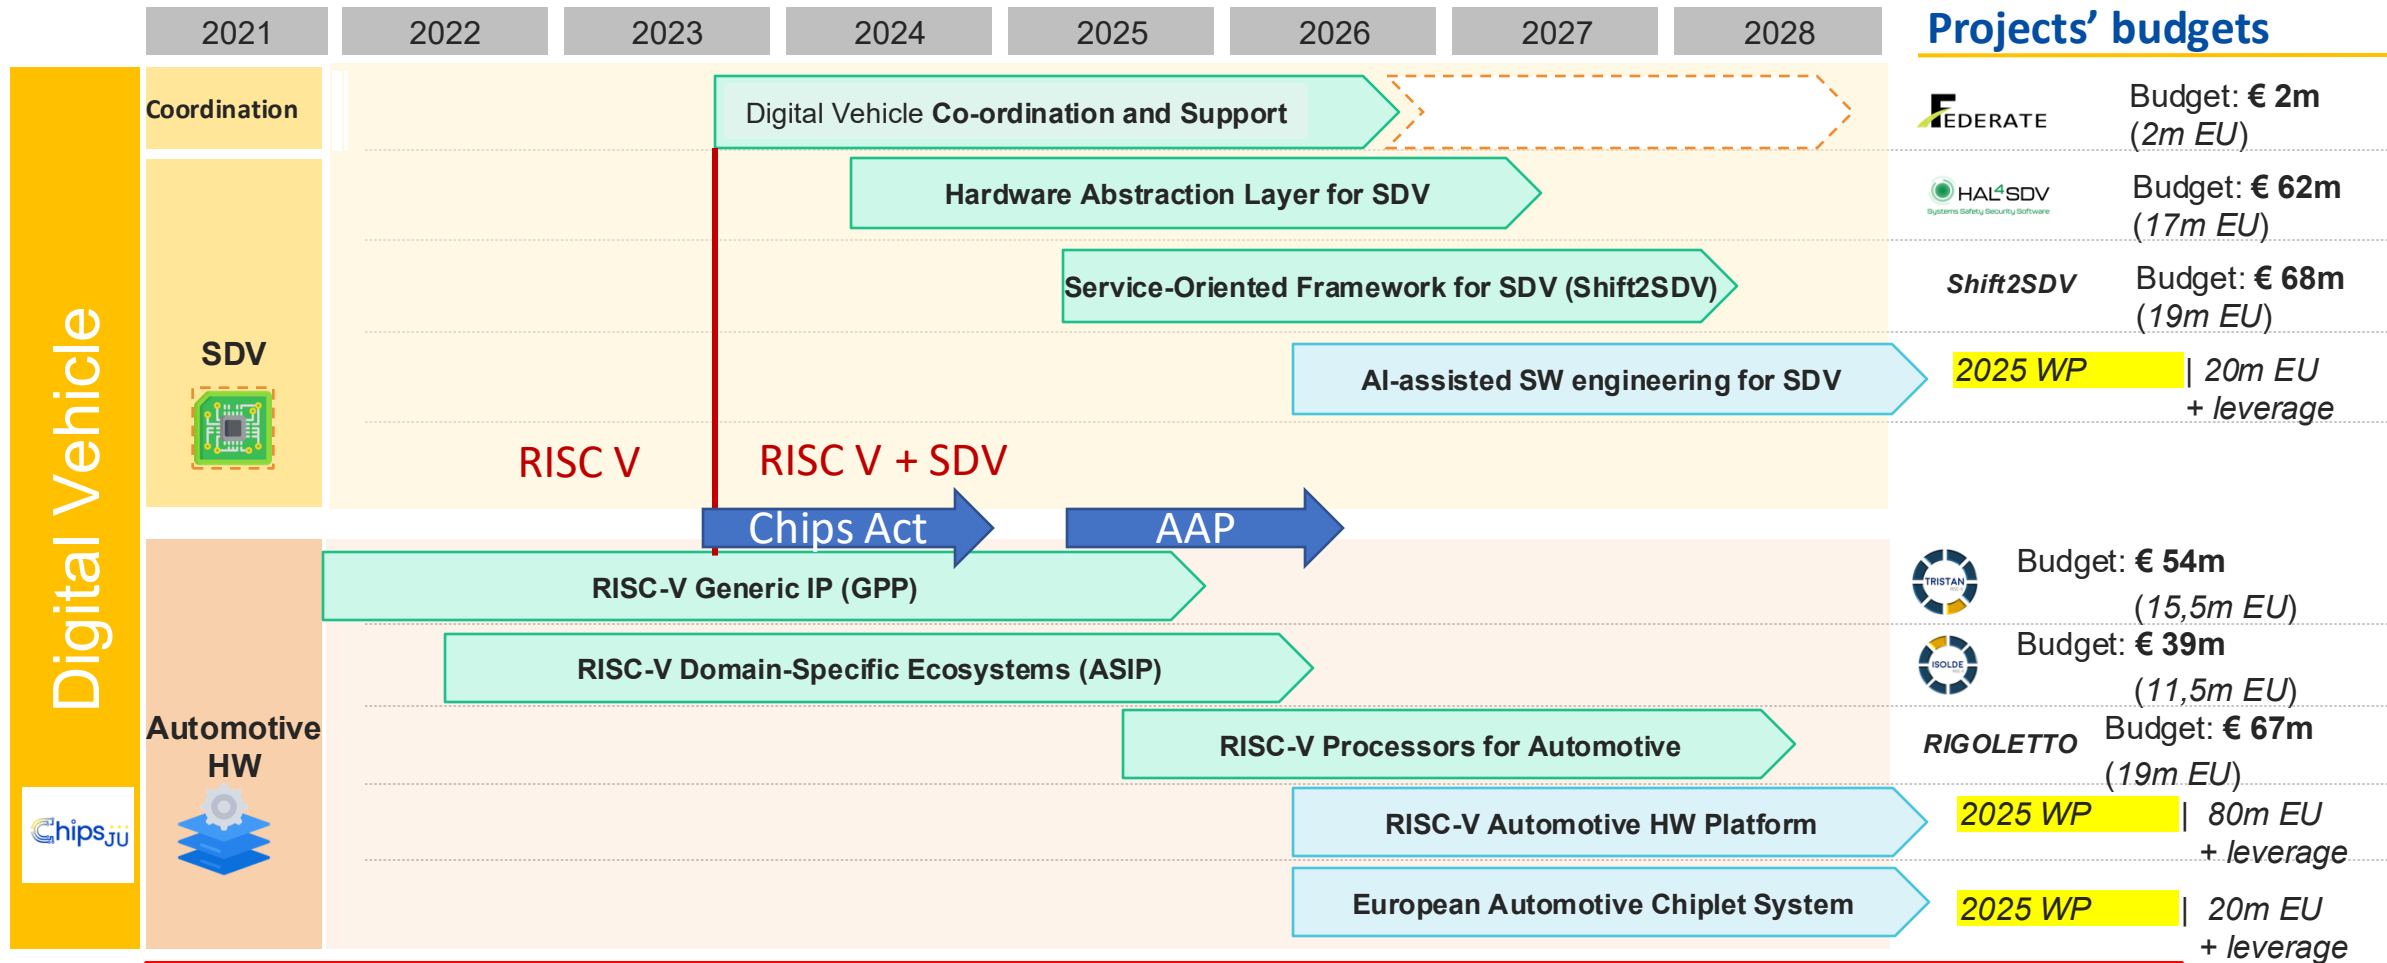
2021 2022 2023 2024 2025 2026 2027 2028

Projects' budgets

Digital Vehicle

Coordination

Digital Vehicle Co-ordination and Support

FEDERATE Budget: € 2m (2m EU)

SDV

Hardware Abstraction Layer for SDV

HAL4SDV Systems Safety Security Software Budget: € 62m (17m EU)

Service-Oriented Framework for SDV (Shift2SDV)

Shift2SDV Budget: € 68m (19m EU)

AI-assisted SW engineering for SDV

2025 WP | 20m EU + leverage

RISC V

RISC V + SDV

Chips Act

AAP

Automotive HW

ChipsJU

RISC-V Generic IP (GPP)

TRISTAN Budget: € 54m (15,5m EU)

RISC-V Domain-Specific Ecosystems (ASIP)

ISOLDE Budget: € 39m (11,5m EU)

RISC-V Processors for Automotive

RIGOLETTO Budget: € 67m (19m EU)

RISC-V Automotive HW Platform

2025 WP | 80m EU + leverage

European Automotive Chiplet System

2025 WP | 20m EU + leverage